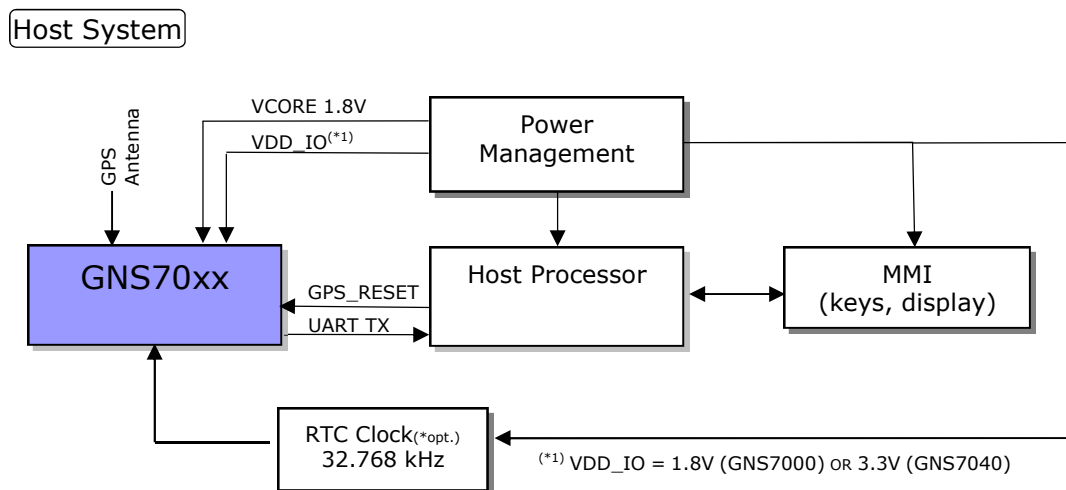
Host System

VCORE 1.8V

VDD_IO$^{(*1)}$

GPS Antenna

Power Management

GNS70xx

GPS_RESET

UART TX

Host Processor

MMI (keys, display)

RTC Clock(*opt.) 32.768 kHz

$^{(*1)}$ VDD_IO = 1.8V (GNS7000) OR 3.3V (GNS7040)